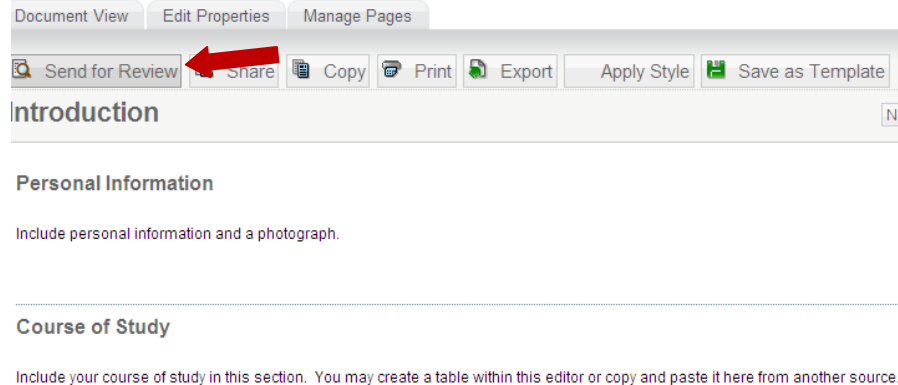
Document View
Edit Properties
Manage Pages

Send for Review
Share
Copy
Print
Export
Apply Style
Save as Template

Introduction

N

Personal Information

Include personal information and a photograph.

Course of Study

Include your course of study in this section. You may create a table within this editor or copy and paste it here from another source.